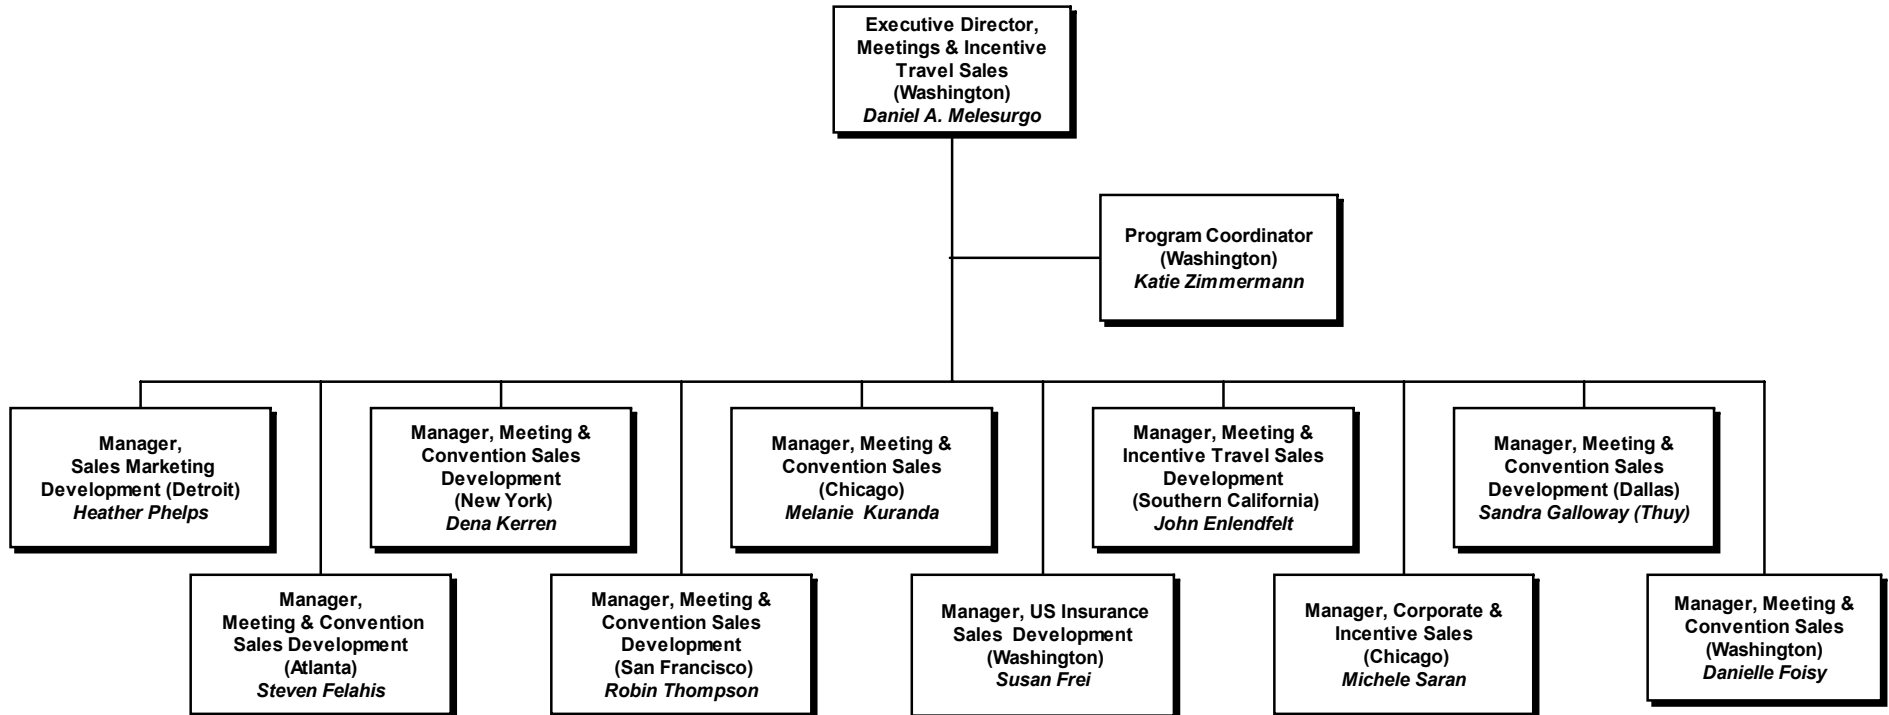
Executive Director, Meetings & Incentive Travel Sales (Washington)
*Daniel A. Melesurgo*

Program Coordinator (Washington)
*Katie Zimmermann*

Manager, Sales Marketing Development (Detroit)
*Heather Phelps*

Manager, Meeting & Convention Sales Development (Atlanta)
*Steven Felahis*

Manager, Meeting & Convention Sales Development (New York)
*Dena Kerren*

Manager, Meeting & Convention Sales Development (San Francisco)
*Robin Thompson*

Manager, Meeting & Convention Sales (Chicago)
*Melanie Kuranda*

Manager, US Insurance Sales Development (Washington)
*Susan Frei*

Manager, Meeting & Incentive Travel Sales Development (Southern California)
*John Enlendfelt*

Manager, Corporate & Incentive Sales (Chicago)
*Michele Saran*

Manager, Meeting & Convention Sales Development (Dallas)
*Sandra Galloway (Thuy)*

Manager, Meeting & Convention Sales (Washington)
*Danielle Foisy*